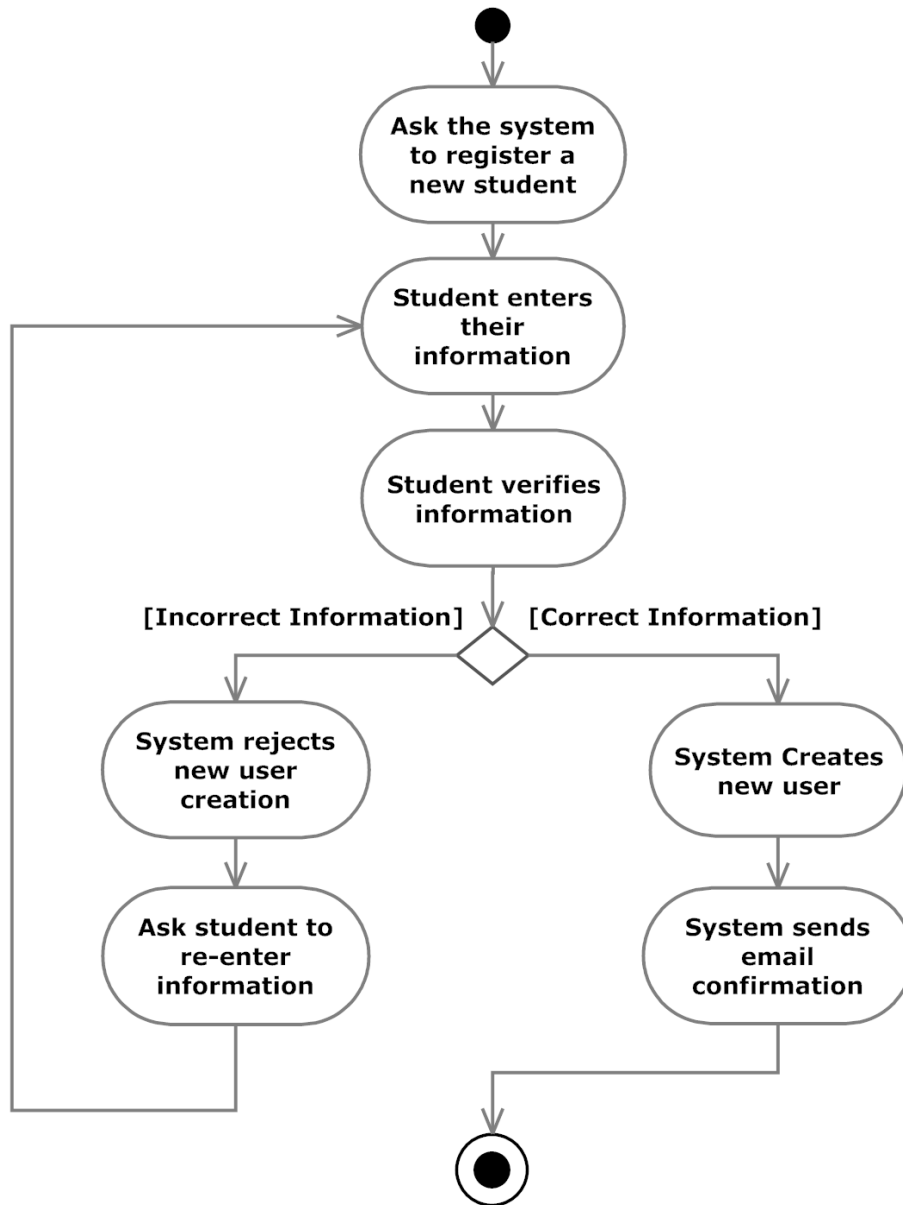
Ask the system to register a new student

Student enters their information

Student verifies information

[Incorrect Information]

[Correct Information]

System rejects new user creation

Ask student to re-enter information

System Creates new user

System sends email confirmation